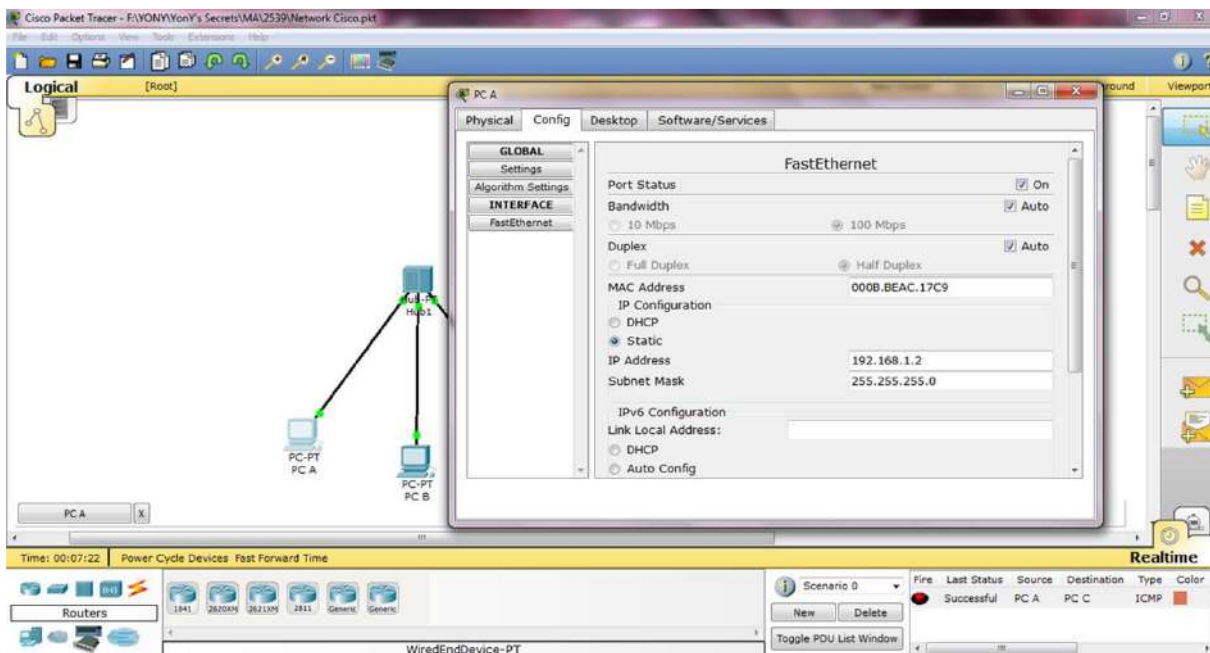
Cisco Packet Tracer - F:\YONY\YonY's Secrets\MA\2539\Network Cisco.pkt

File Edit Options View Tools Extensions Help

Logical [Root]

round Viewport

PC A

Physical Config Desktop Software/Services

GLOBAL
Settings
Algorithm Settings
INTERFACE
FastEthernet

FastEthernet

Port Status On
Bandwidth Auto
10 Mbps 100 Mbps
Duplex Auto
Full Duplex Half Duplex
MAC Address 000B.BEAC.17C9
IP Configuration
DHCP
Static
IP Address 192.168.1.2
Subnet Mask 255.255.255.0

IPv6 Configuration
Link Local Address:
DHCP
Auto Config

Hub-PT
Hub1

PC-PT
PC A

PC-PT
PC B

PC A X

Time: 00:07:22 Power Cycle Devices Fast Forward Time

Realtime

Routers

1841 2620XM 2621XM 2811 Generic Generic

WiredEndDevice-PT

Scenario 0
New Delete
Toggle PDU List Window

| Fire | Last Status | Source | Destination | Type | Color |
|---|---|---|---|---|---|
| | Successful | PC A | PC C | ICMP | |